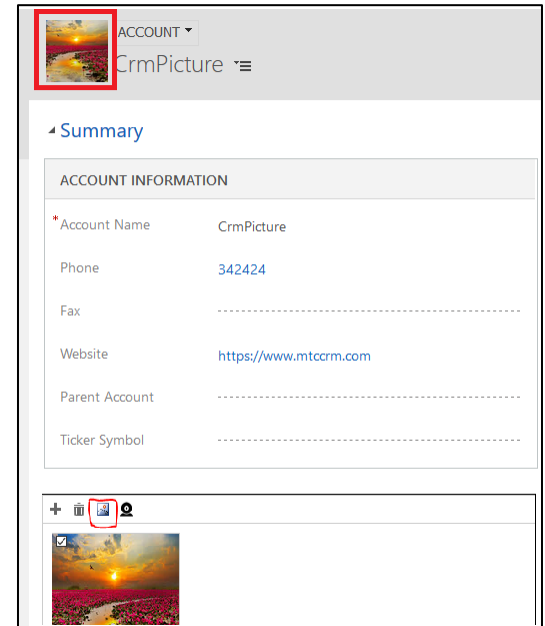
ACCOUNT
CrmPicture

Summary

ACCOUNT INFORMATION

| | |
|---|---|
| *Account Name | CrmPicture |
| Phone | 342424 |
| Fax | |
| Website | https://www.mtccrm.com |
| Parent Account | |
| Ticker Symbol | |